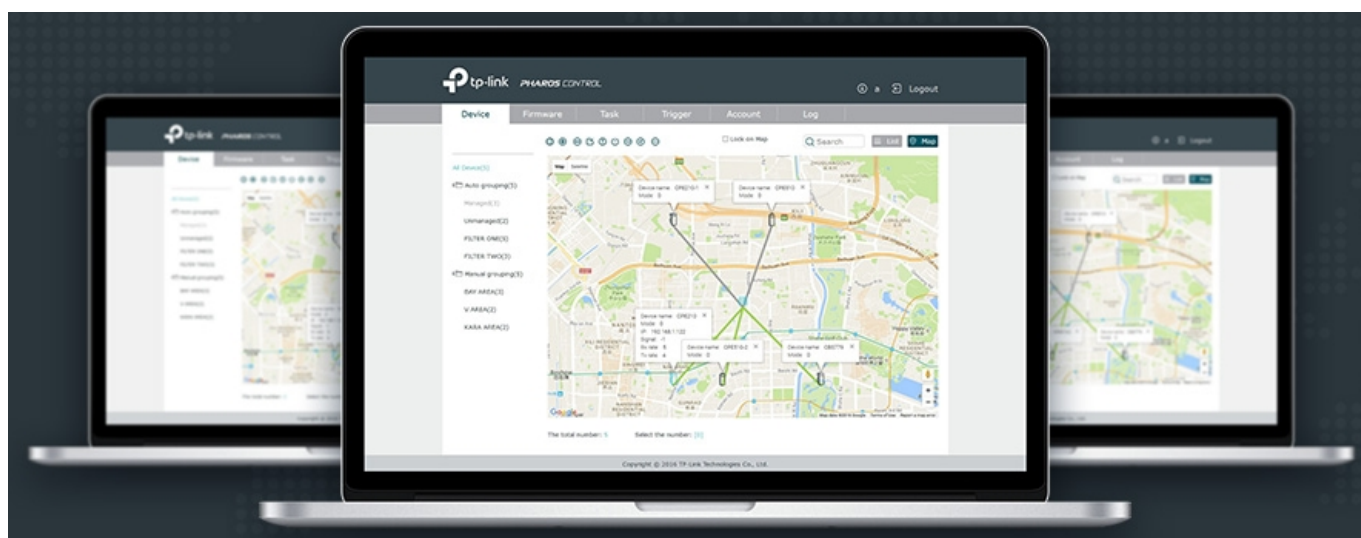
tp-link PHAROS CONTROL

a Logout

Device Firmware Task Trigger Account Log

Lock on Map

Search List Map

All Device(5)

Auto grouping(3)

Managed(3)

Unmanaged(2)

FILTER ONE(3)

FILTER TWO(3)

Manual grouping(3)

BAY AREA(3)

V AREA(2)

KARA AREA(2)

Map Satellite

Device name: CPE210-1 Mode: B

Device name: CPE510 Mode: B

Device name: CPE210 Mode: B IP: 192.168.1.122 Signal: -1 Rx rate: 6 Tx rate: 4

Device name: CPE510-2 Mode: D

Device name: CB0776 Mode: D

Google

The total number: 5 Select the number: [0]

Copyright © 2016 TP-Link Technologies Co., Ltd.